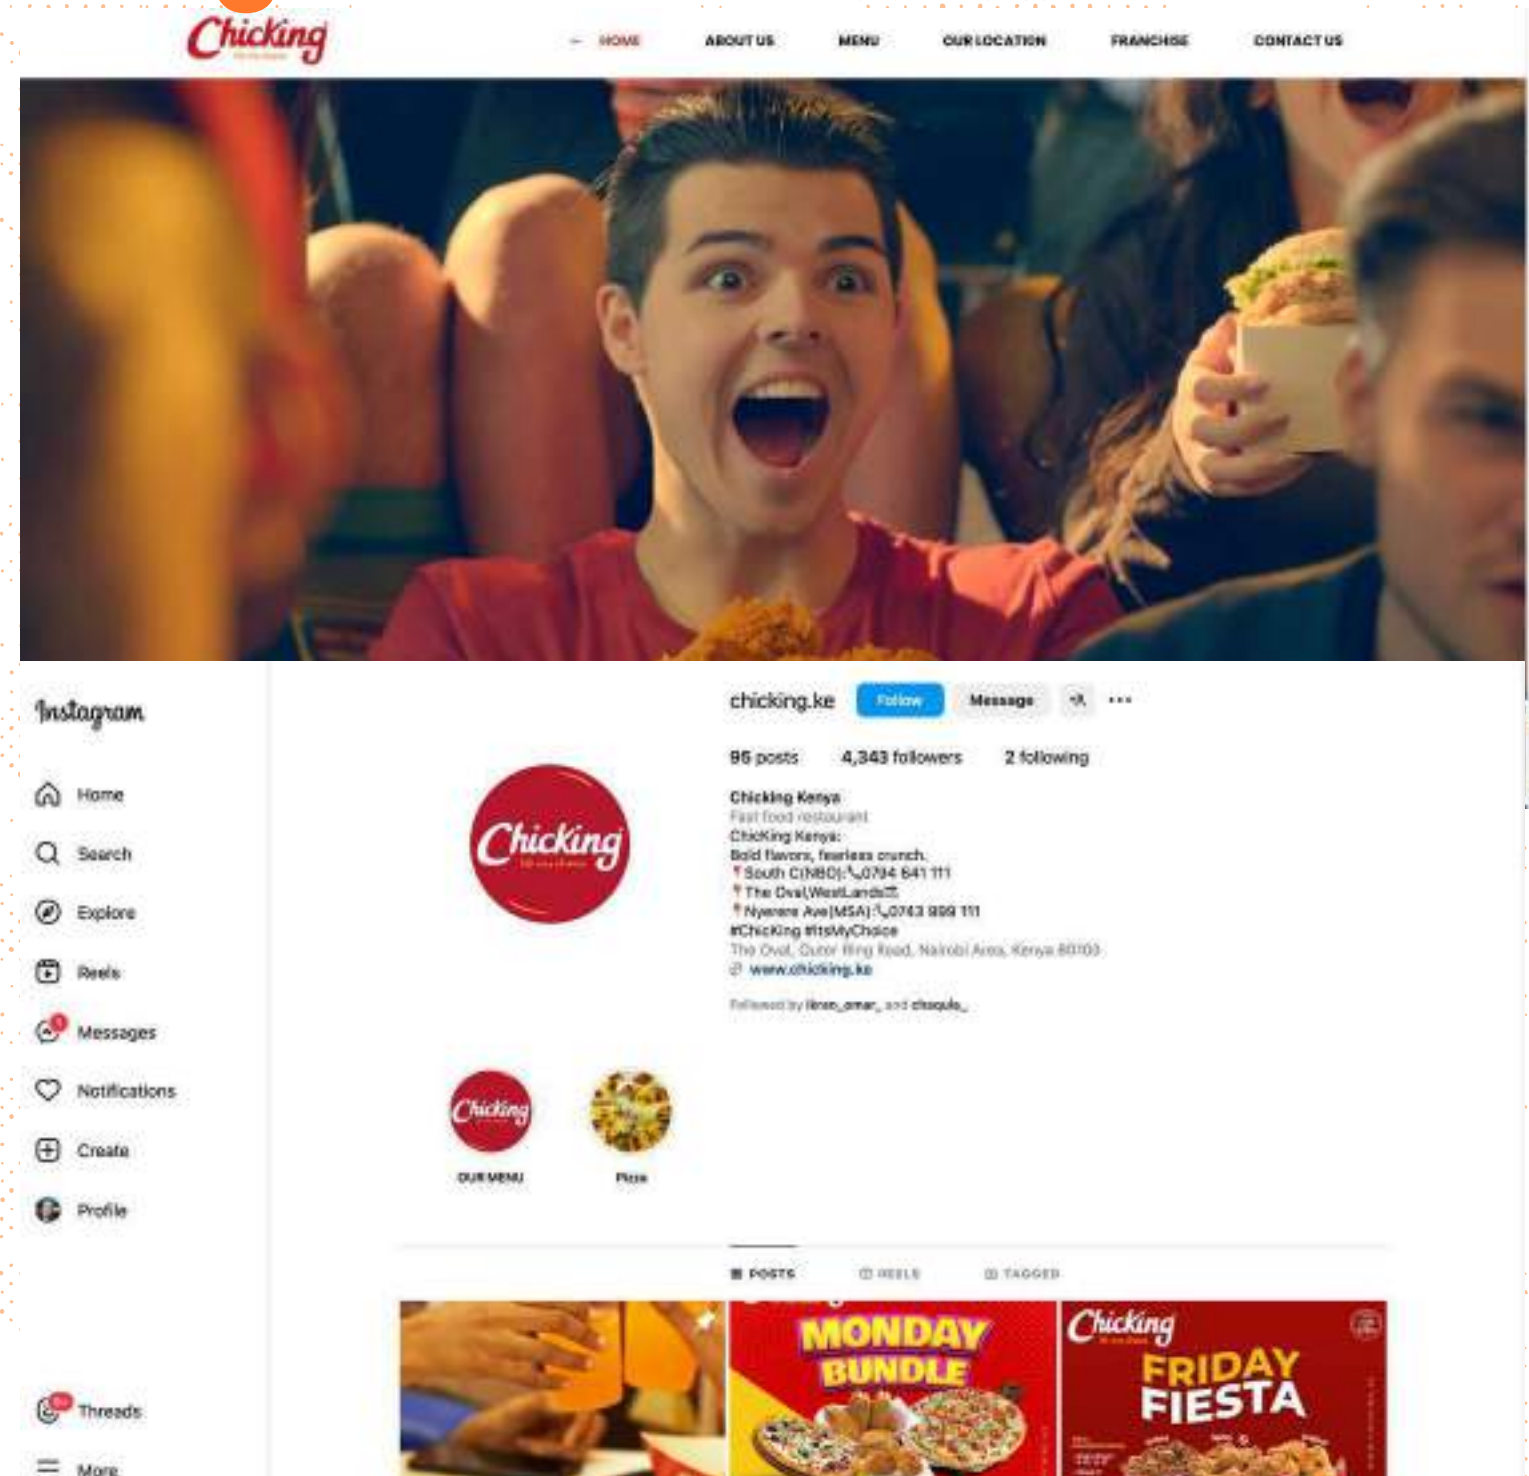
Chicking

HOME ABOUT US MENU OUR LOCATION FRANCHISE CONTACT US

Instagram

Home
Search
Explore
Reels
Messages
Notifications
Create
Profile

Threads
More

chicking.ke Follow Message

95 posts 4,343 followers 2 following

Chicking Kenya
Fast food restaurant
ChicKing Kenya:
Bold flavors, fearless crunch.
South C(NBO): 0794 641 111
The Oval,WestLands
Nyerere Ave(MSA): 0743 999 111
#ChicKing #ItsMyChoice
The Oval, Outer Ring Road, Nairobi Area, Kenya 00100
www.chicking.ke

Followed by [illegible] and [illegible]

Chicking

OUR MENU Pizza

POSTS REELS TAGGED

MONDAY BUNDLE

Chicking
FRIDAY FIESTA